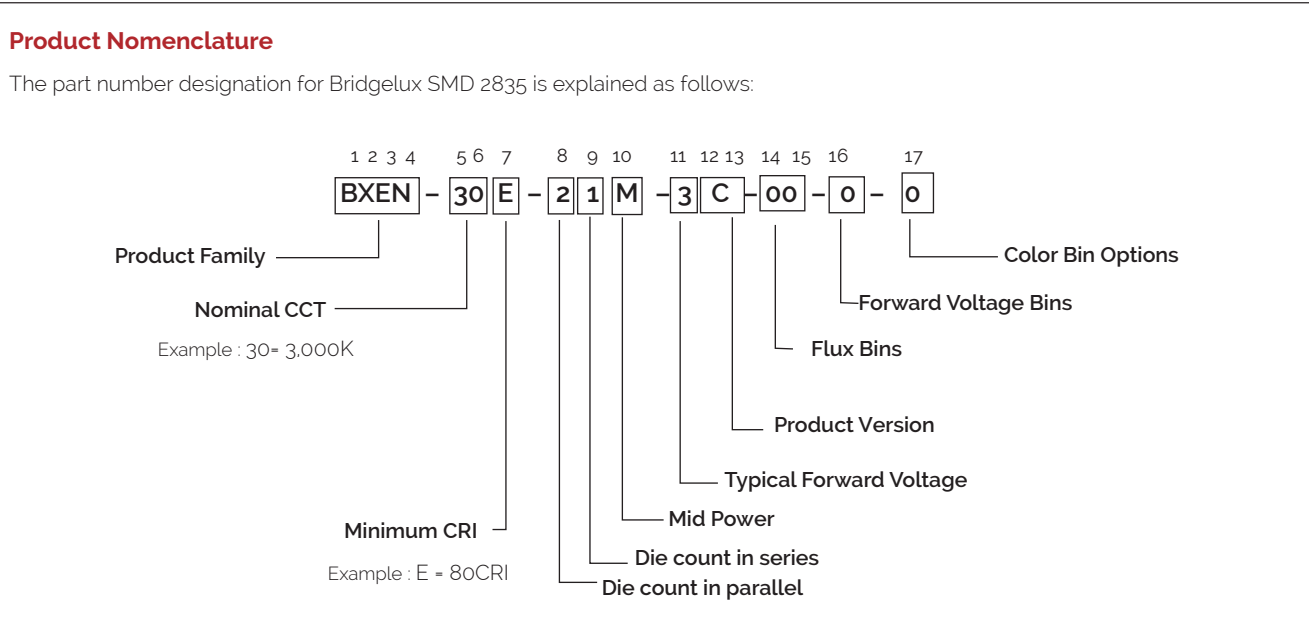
**Product Nomenclature**

The part number designation for Bridgelux SMD 2835 is explained as follows:

1 2 3 4 5 6 7 8 9 10 11 12 13 14 15 16 17

BXEN – 30 E – 2 1 M – 3 C – 00 – 0 – 0

Product Family

Nominal CCT

Example : 30= 3,000K

Minimum CRI

Example : E = 80CRI

Color Bin Options

Forward Voltage Bins

Flux Bins

Product Version

Typical Forward Voltage

Mid Power

Die count in series

Die count in parallel